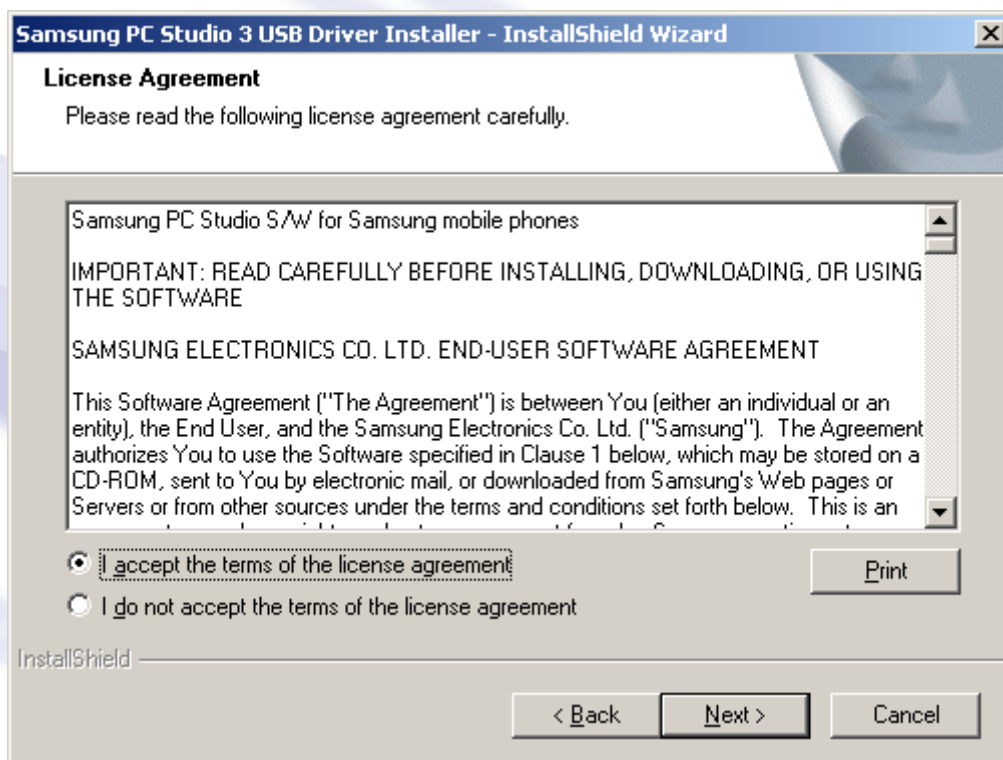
Samsung PC Studio 3 USB Driver Installer - InstallShield Wizard

License Agreement

Please read the following license agreement carefully.

Samsung PC Studio S/W for Samsung mobile phones

IMPORTANT: READ CAREFULLY BEFORE INSTALLING, DOWNLOADING, OR USING THE SOFTWARE

SAMSUNG ELECTRONICS CO. LTD. END-USER SOFTWARE AGREEMENT

This Software Agreement ("The Agreement") is between You (either an individual or an entity), the End User, and the Samsung Electronics Co. Ltd. ("Samsung"). The Agreement authorizes You to use the Software specified in Clause 1 below, which may be stored on a CD-ROM, sent to You by electronic mail, or downloaded from Samsung's Web pages or Servers or from other sources under the terms and conditions set forth below. This is an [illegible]

I accept the terms of the license agreement

I do not accept the terms of the license agreement

Print

InstallShield

< Back

Next >

Cancel